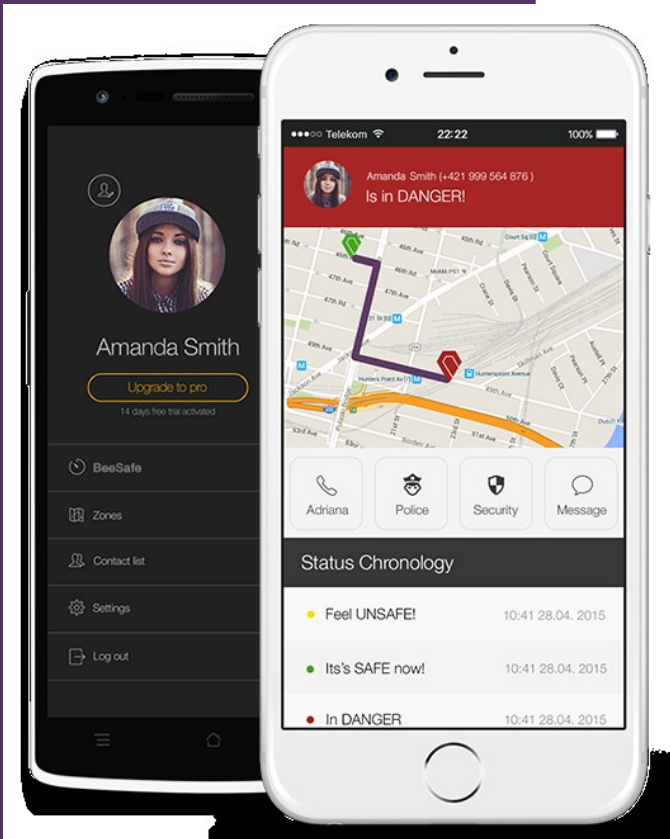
Amanda Smith

Upgrade to pro

14 days free trial activated

BeeSafe

Zones

Contact list

Settings

Log out

●●●○○ Telekom 22:22 100%

Amanda Smith (+421 999 564 876 )
Is in DANGER!

46th Rd
Court Sq
45th Rd
47th Ave
48th Ave
49th Ave
Hunters Point Av
Hunterspoint Avenue
Jackson Ave
Borden Ave

Adriana

Police

Security

Message

Status Chronology

Feel UNSAFE! 10:41 28.04. 2015

Its's SAFE now! 10:41 28.04. 2015

In DANGER 10:41 28.04. 2015